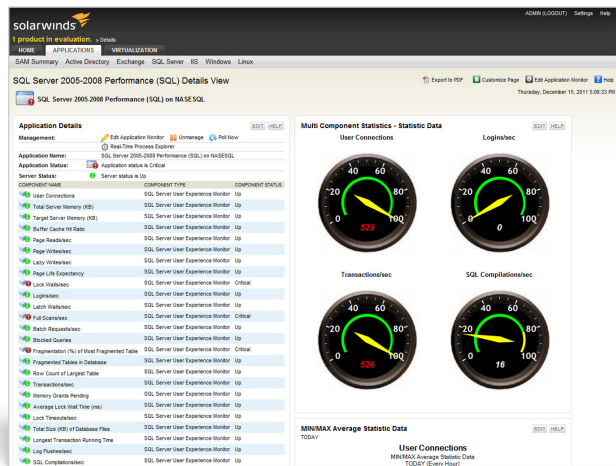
solarwinds

1 product in evaluation. » Details

ADMIN (LOGOUT) Settings Help

HOME APPLICATIONS VIRTUALIZATION

SAM Summary Active Directory Exchange SQL Server IIS Windows Linux

SQL Server 2005-2008 Performance (SQL) Details View

Export to PDF Customize Page Edit Application Monitor Help

SQL Server 2005-2008 Performance (SQL) on NASESQL

Thursday, December 15, 2011 5:06:33 PM

Application Details

EDIT HELP

Management: Edit Application Monitor Unmanage Poll Now
Real-Time Process Explorer

Application Name: SQL Server 2005-2008 Performance (SQL) on NASESQL

Application Status: Application status is Critical

Server Status: Server status is Up

| COMPONENT NAME | COMPONENT TYPE | COMPONENT STATUS |
|---|---|---|
| User Connections | SQL Server User Experience Monitor | Up |
| Total Server Memory (KB) | SQL Server User Experience Monitor | Up |
| Target Server Memory (KB) | SQL Server User Experience Monitor | Up |
| Buffer Cache Hit Ratio | SQL Server User Experience Monitor | Up |
| Page Reads/sec | SQL Server User Experience Monitor | Up |
| Page Writes/sec | SQL Server User Experience Monitor | Up |
| Lazy Writes/sec | SQL Server User Experience Monitor | Up |
| Page Life Expectancy | SQL Server User Experience Monitor | Up |
| Lock Waits/sec | SQL Server User Experience Monitor | Critical |
| Logins/sec | SQL Server User Experience Monitor | Up |
| Latch Waits/sec | SQL Server User Experience Monitor | Up |
| Full Scans/sec | SQL Server User Experience Monitor | Critical |
| Batch Requests/sec | SQL Server User Experience Monitor | Up |
| Blocked Queries | SQL Server User Experience Monitor | Up |
| Fragmentation (%) of Most Fragmented Table | SQL Server User Experience Monitor | Critical |
| Fragmented Tables in Database | SQL Server User Experience Monitor | Up |
| Row Count of Largest Table | SQL Server User Experience Monitor | Up |
| Transactions/sec | SQL Server User Experience Monitor | Up |
| Memory Grants Pending | SQL Server User Experience Monitor | Up |
| Average Lock Wait Time (ms) | SQL Server User Experience Monitor | Up |
| Lock Timeouts/sec | SQL Server User Experience Monitor | Up |
| Total Size (KB) of Database Files | SQL Server User Experience Monitor | Up |
| Longest Transaction Running Time | SQL Server User Experience Monitor | Up |
| Log Flushes/sec | SQL Server User Experience Monitor | Up |
| SQL Compilations/sec | SQL Server User Experience Monitor | Up |

Multi Component Statistics - Statistic Data

EDIT HELP

User Connections
20 40 60 80 0 100
529

Logins/sec
20 40 60 80 0 100
0

Transactions/sec
20 40 60 80 0 100
526

SQL Compilations/sec
20 40 60 80 0 100
16

MIN/MAX Average Statistic Data

TODAY

EDIT HELP

User Connections
MIN/MAX Average Statistic Data
TODAY (Every Hour)